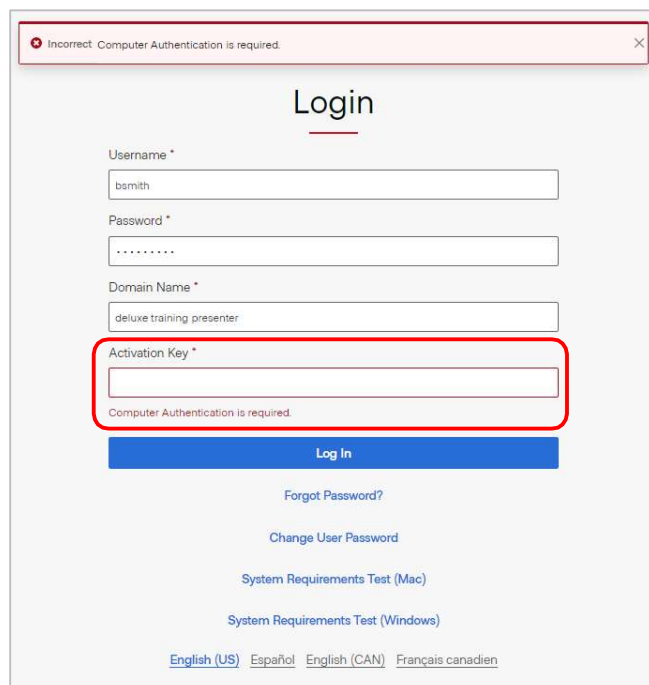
Incorrect Computer Authentication is required.

×

Login

Username *

bsmith

Password *

·········

Domain Name *

deluxe training presenter

Activation Key *

Computer Authentication is required.

Log In

Forgot Password?

Change User Password

System Requirements Test (Mac)

System Requirements Test (Windows)

English (US) Español English (CAN) Français canadien